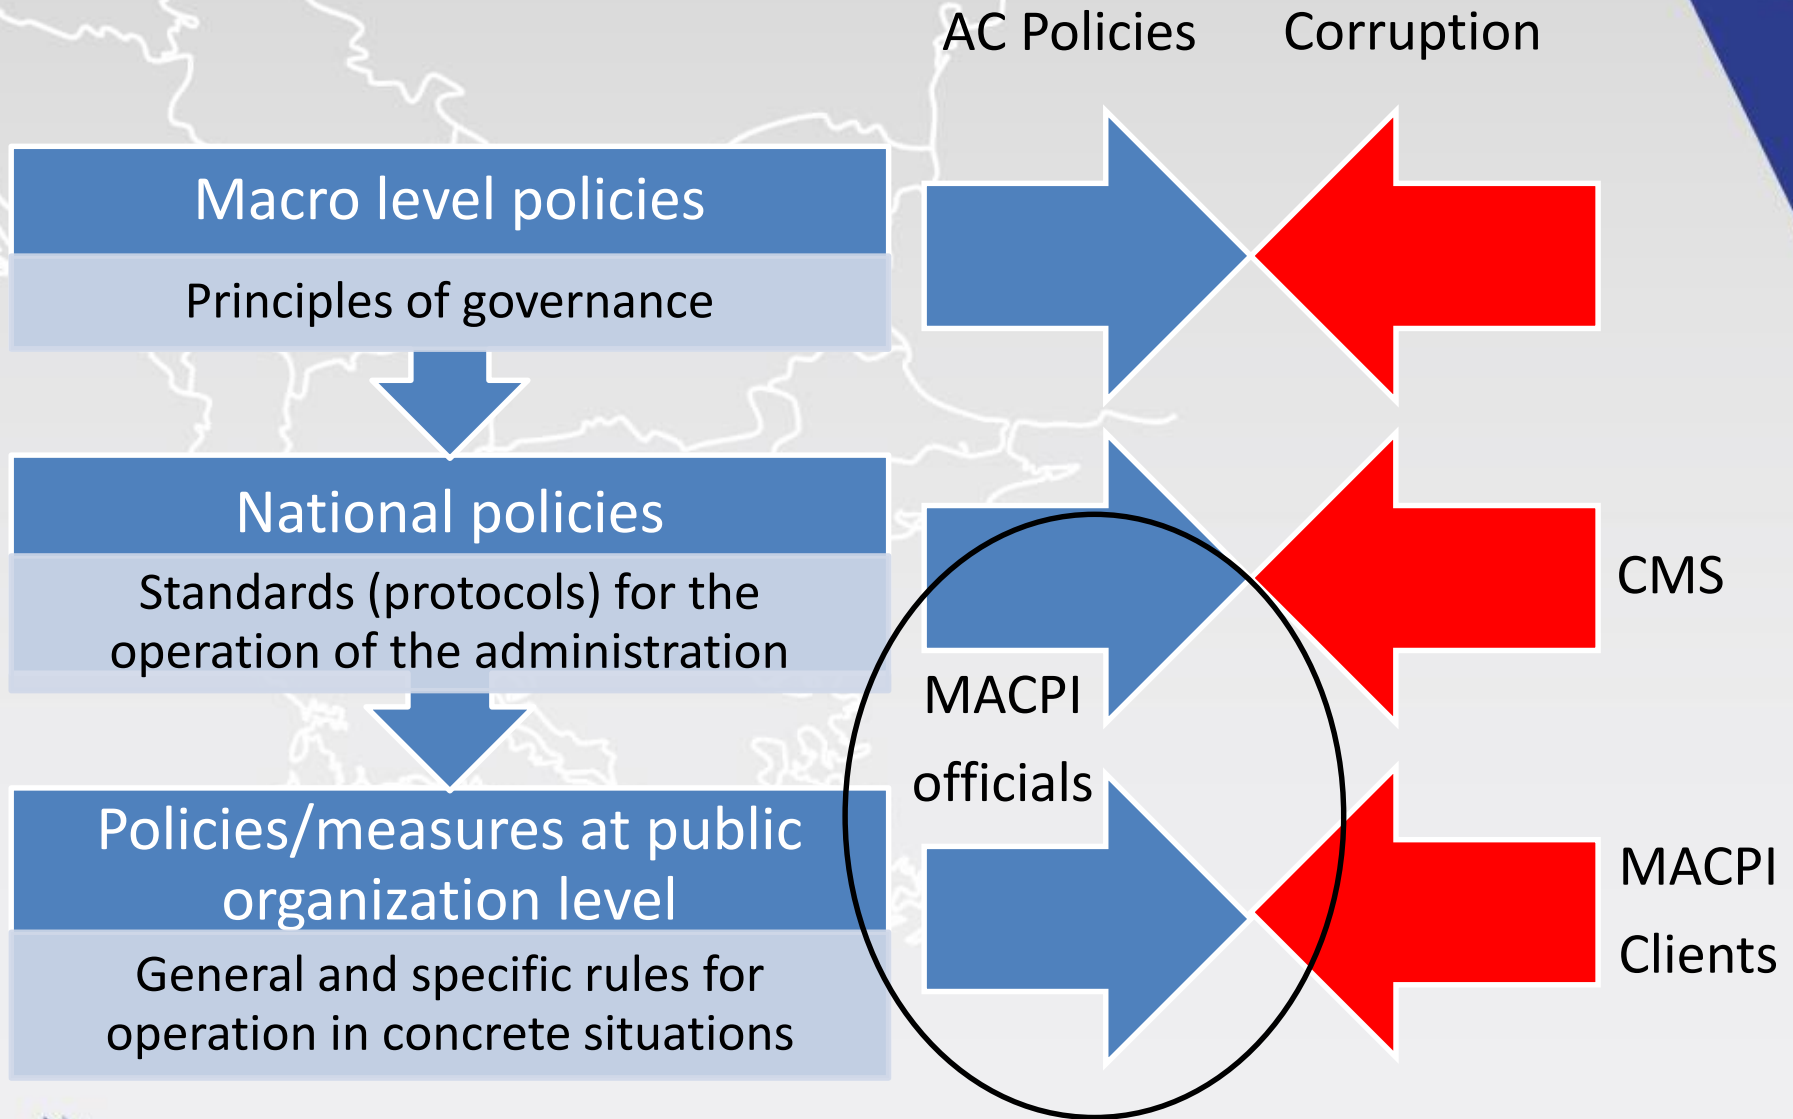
AC Policies

Corruption

Macro level policies

Principles of governance

National policies

Standards (protocols) for the operation of the administration

Policies/measures at public organization level

General and specific rules for operation in concrete situations

CMS

MACPI officials

MACPI Clients